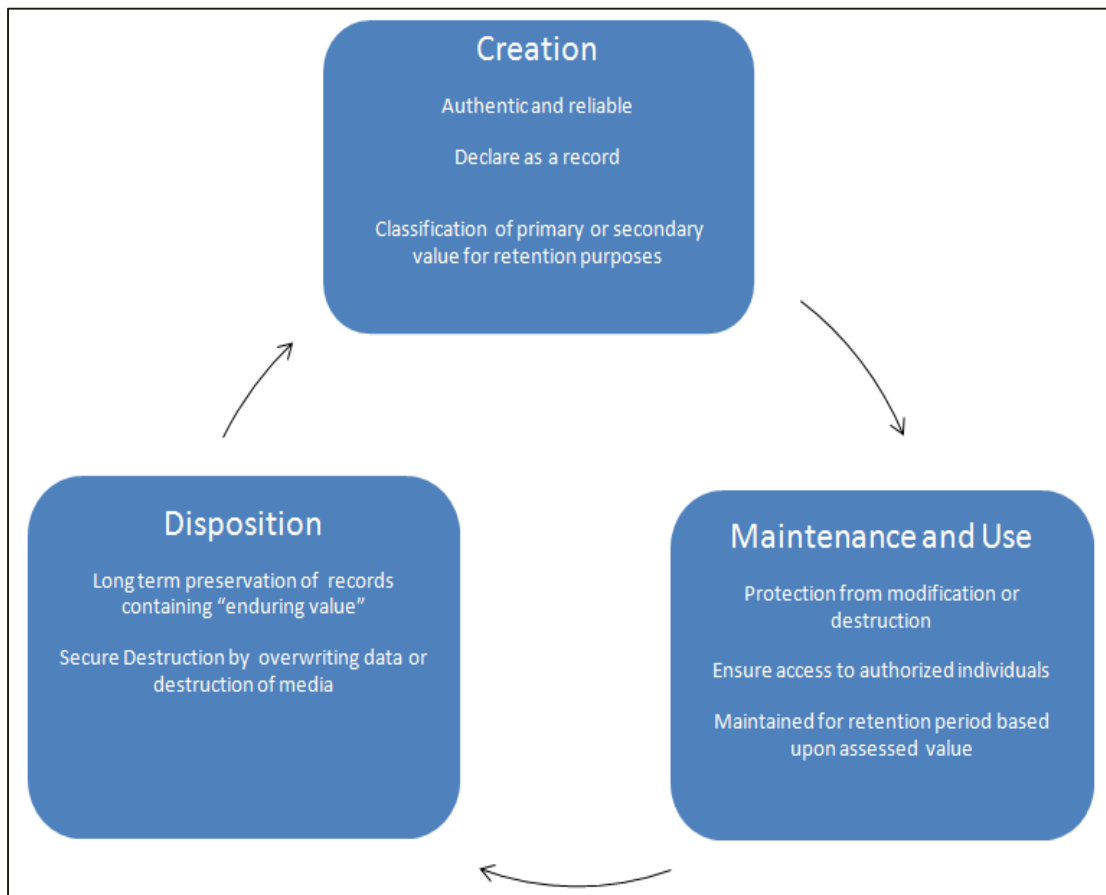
Creation

Authentic and reliable

Declare as a record

Classification of primary or secondary value for retention purposes

Maintenance and Use

Protection from modification or destruction

Ensure access to authorized individuals

Maintained for retention period based upon assessed value

Disposition

Long term preservation of records containing "enduring value"

Secure Destruction by overwriting data or destruction of media